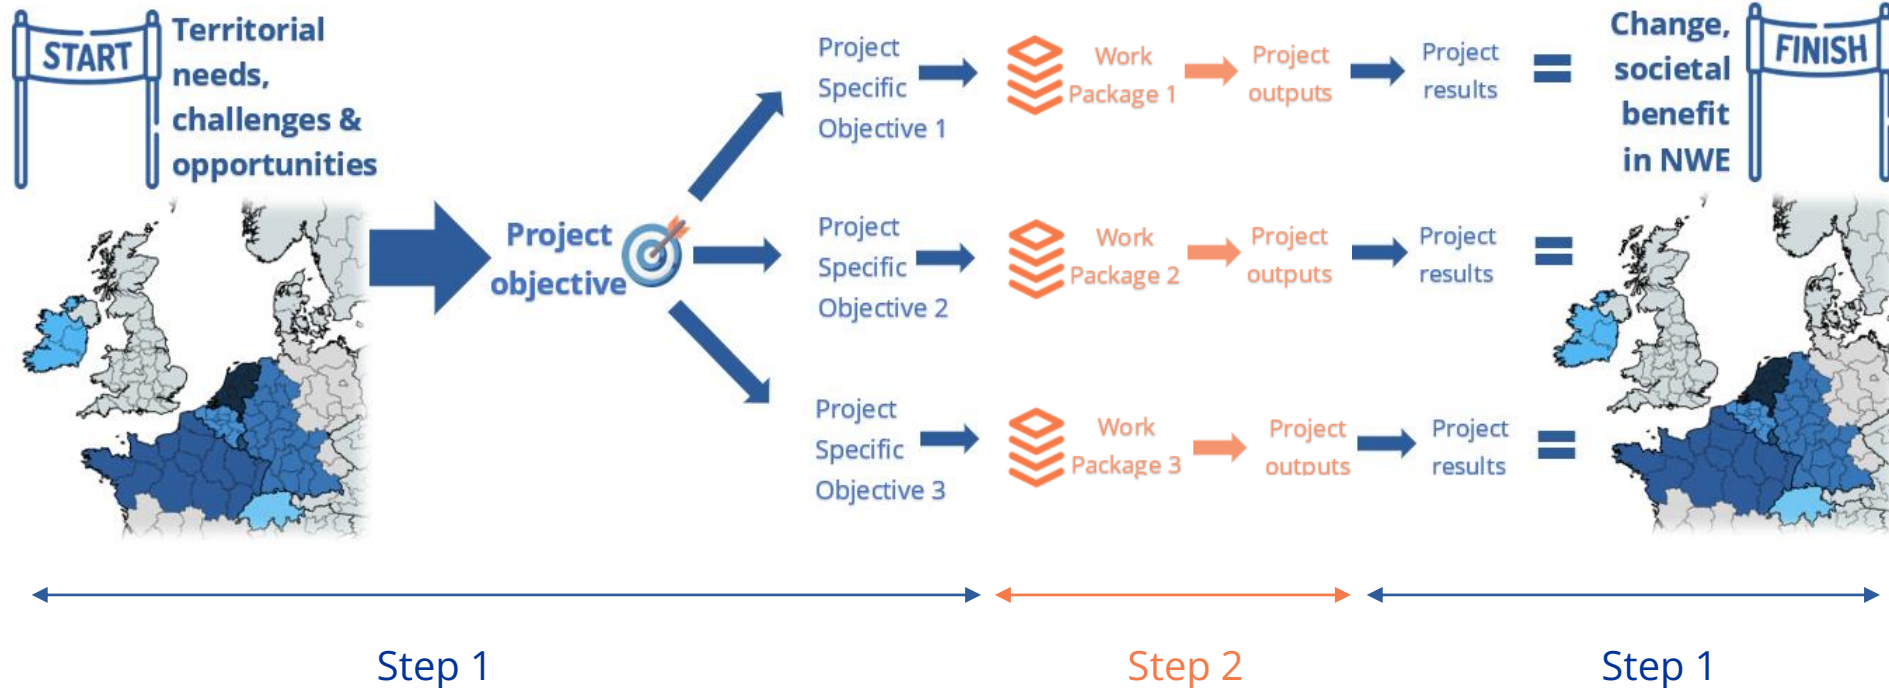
START

Territorial needs, challenges & opportunities

Project objective

Project Specific Objective 1

Work Package 1

Project outputs

Project results

Project Specific Objective 2

Work Package 2

Project outputs

Project results

Project Specific Objective 3

Work Package 3

Project outputs

Project results

Change, societal benefit in NWE

FINISH

Step 1

Step 2

Step 1